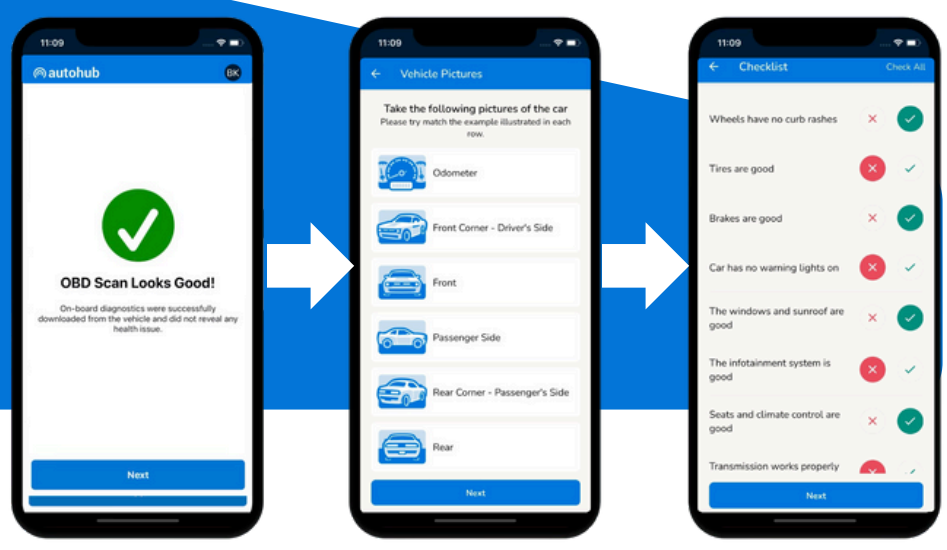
11:09

autohub

BK

OBD Scan Looks Good!

On-board diagnostics were successfully downloaded from the vehicle and did not reveal any health issue.

Next

11:09

Vehicle Pictures

Take the following pictures of the car
Please try match the example illustrated in each row.

Odometer

Front Corner - Driver's Side

Front

Passenger Side

Rear Corner - Passenger's Side

Rear

Next

11:09

Checklist

Check All

Wheels have no curb rashes

Tires are good

Brakes are good

Car has no warning lights on

The windows and sunroof are good

The infotainment system is good

Seats and climate control are good

Transmission works properly

Next